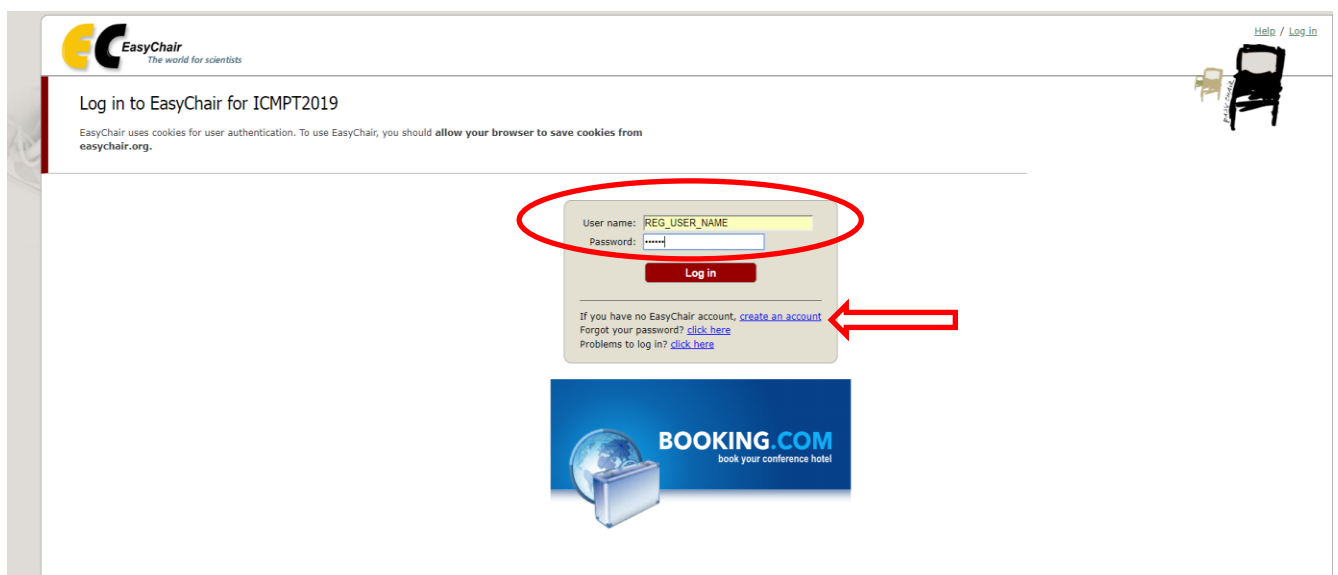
EC EasyChair
The world for scientists

Help / Log in

EasyChair

Log in to EasyChair for ICMPT2019

EasyChair uses cookies for user authentication. To use EasyChair, you should **allow your browser to save cookies from easychair.org.**

User name: REG_USER_NAME
Password: ••••••

Log in

If you have no EasyChair account, create an account
Forgot your password? click here
Problems to log in? click here

BOOKING.COM
book your conference hotel